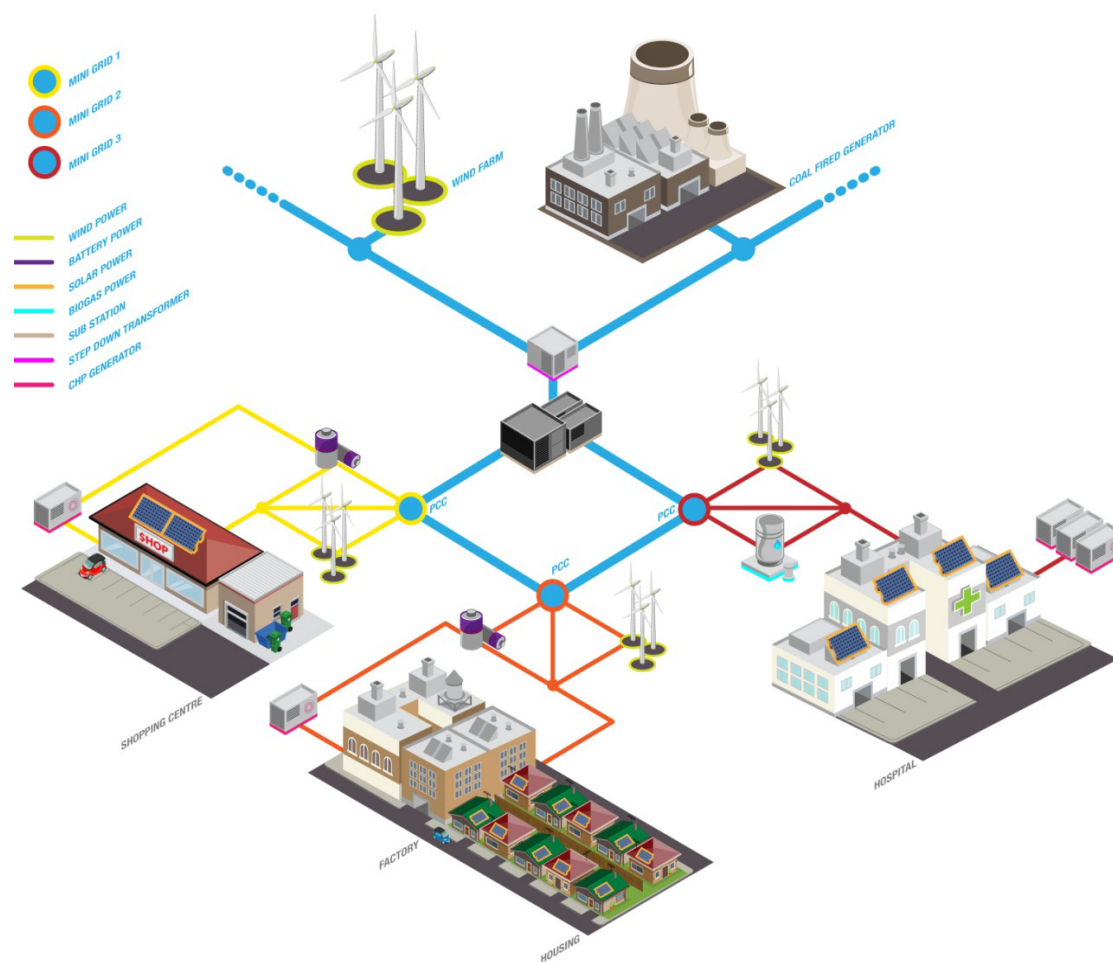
MINI GRID 1
MINI GRID 2
MINI GRID 3

WIND POWER
BATTERY POWER
SOLAR POWER
BIOGAS POWER
SUB STATION
STEP DOWN TRANSFORMER
CHP GENERATOR

WIND FARM
COAL FIRED GENERATOR

PCC
PCC
PCC

SHOP

SHOPPING CENTRE
FACTORY
HOUSING
HOSPITAL